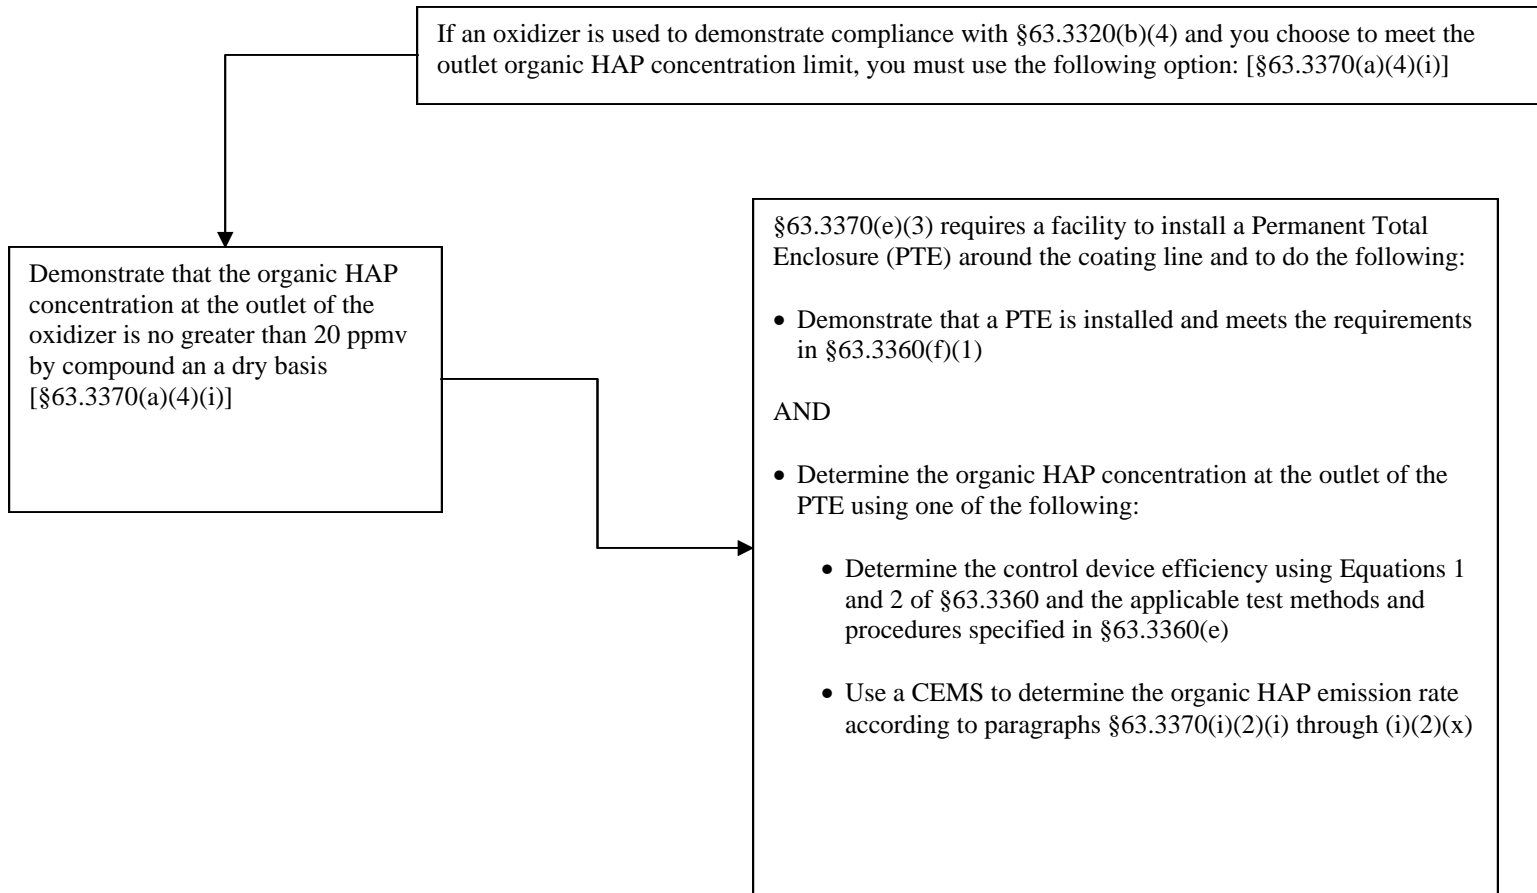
If an oxidizer is used to demonstrate compliance with §63.3320(b)(4) and you choose to meet the outlet organic HAP concentration limit, you must use the following option: [§63.3370(a)(4)(i)]

Demonstrate that the organic HAP concentration at the outlet of the oxidizer is no greater than 20 ppmv by compound an a dry basis [§63.3370(a)(4)(i)]

§63.3370(e)(3) requires a facility to install a Permanent Total Enclosure (PTE) around the coating line and to do the following:

• Demonstrate that a PTE is installed and meets the requirements in §63.3360(f)(1)

AND

• Determine the organic HAP concentration at the outlet of the PTE using one of the following:

• Determine the control device efficiency using Equations 1 and 2 of §63.3360 and the applicable test methods and procedures specified in §63.3360(e)

• Use a CEMS to determine the organic HAP emission rate according to paragraphs §63.3370(i)(2)(i) through (i)(2)(x)